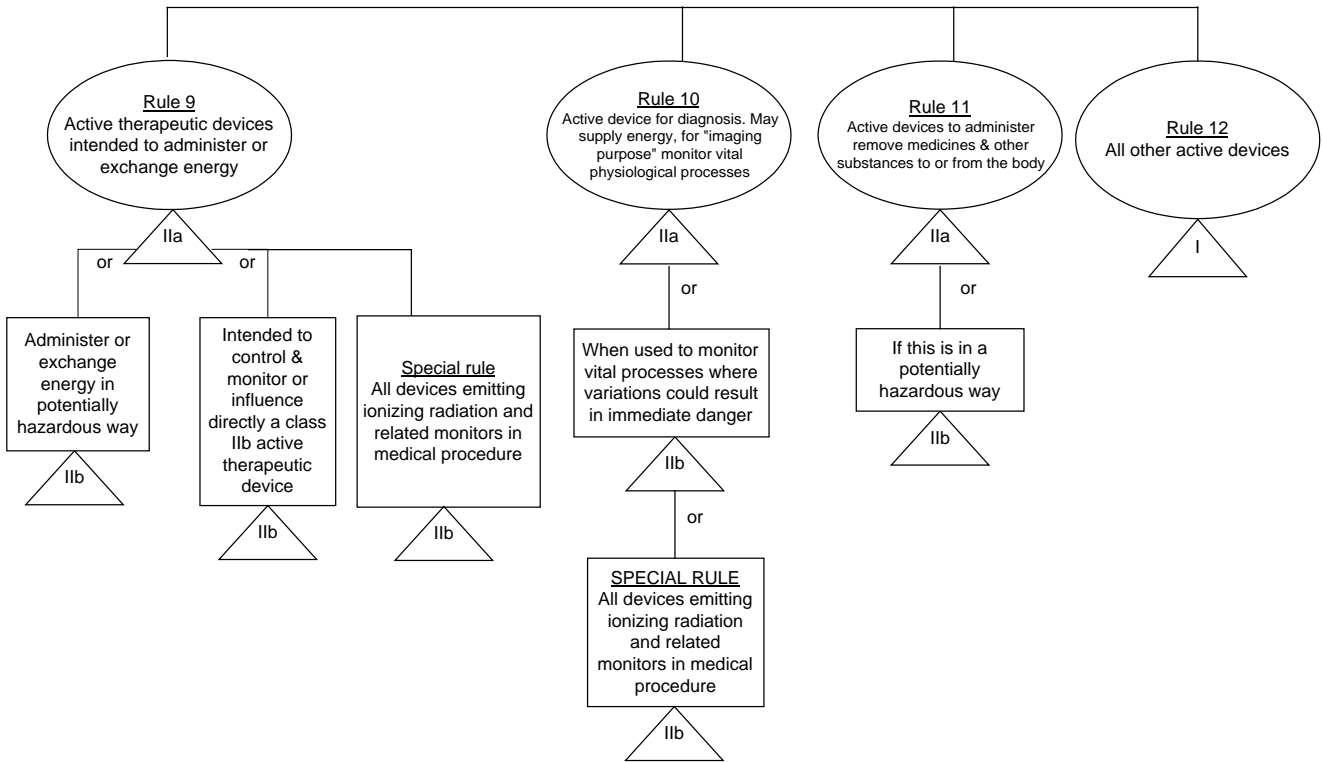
Rule 9
Active therapeutic devices intended to administer or exchange energy

IIa

or

or

Administer or exchange energy in potentially hazardous way

IIb

Intended to control & monitor or influence directly a class IIb active therapeutic device

IIb

Special rule
All devices emitting ionizing radiation and related monitors in medical procedure

IIb

Rule 10
Active device for diagnosis. May supply energy, for "imaging purpose" monitor vital physiological processes

IIa

or

When used to monitor vital processes where variations could result in immediate danger

IIb

or

SPECIAL RULE
All devices emitting ionizing radiation and related monitors in medical procedure

IIb

Rule 11
Active devices to administer remove medicines & other substances to or from the body

IIa

or

If this is in a potentially hazardous way

IIb

Rule 12
All other active devices

I